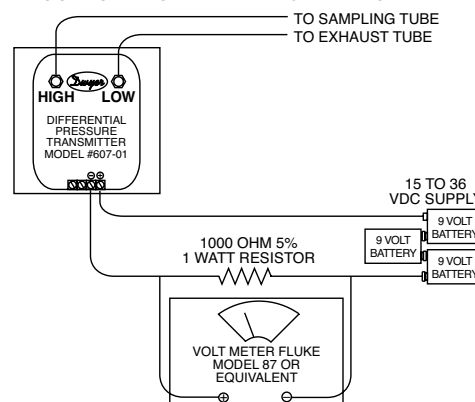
TO SAMPLING TUBE
TO EXHAUST TUBE

HIGH Dwyer LOW

DIFFERENTIAL PRESSURE TRANSMITTER MODEL #607-01

⊖⊕

15 TO 36 VDC SUPPLY

9 VOLT BATTERY

9 VOLT BATTERY

9 VOLT BATTERY

1000 OHM 5% 1 WATT RESISTOR

VOLT METER FLUKE MODEL 87 OR EQUIVALENT

⊕ ⊖